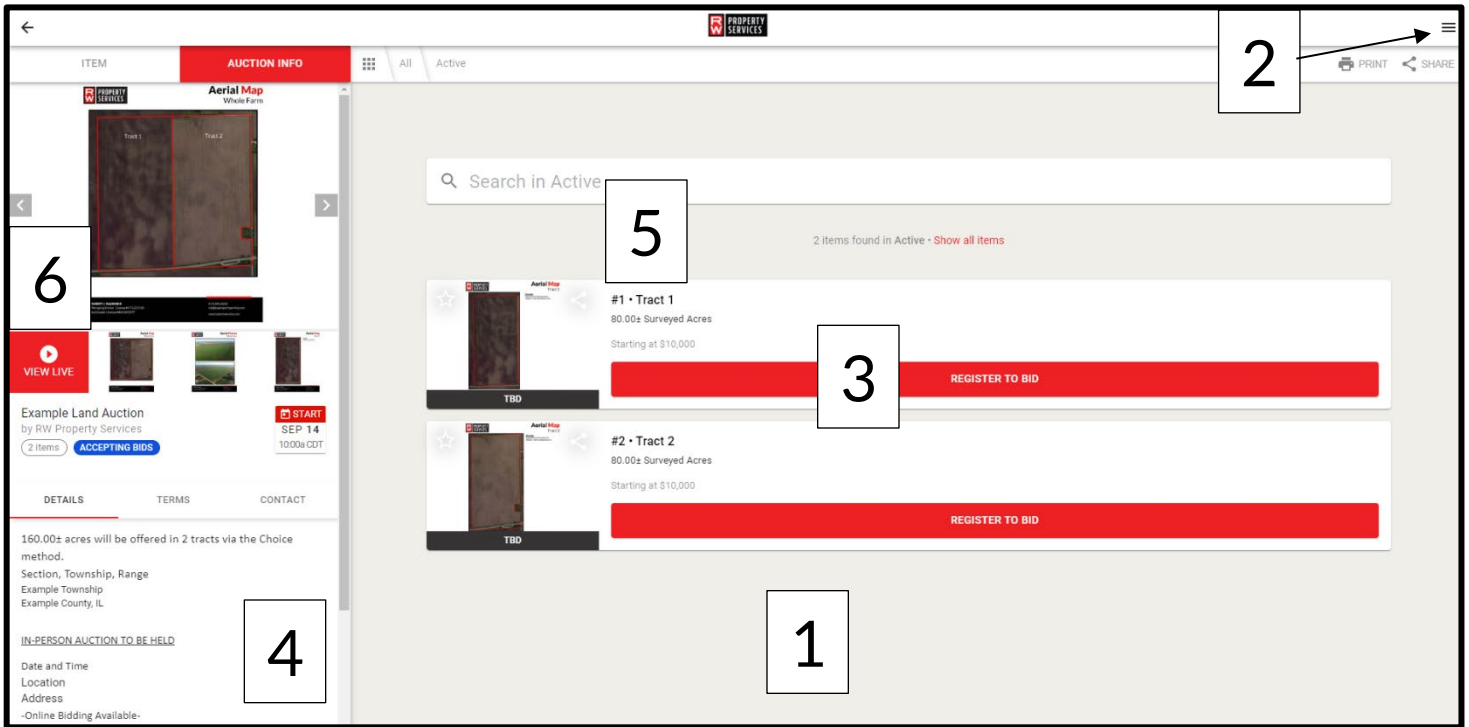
RW PROPERTY SERVICES

2

ITEM
AUCTION INFO

All
Active

PRINT
SHARE

RW PROPERTY SERVICES
Aerial Map
Whole Farm
Tract 1
Tract 2

6

VIEW LIVE

Example Land Auction
by RW Property Services
2 items
ACCEPTING BIDS
START
SEP 14
10:00a CDT

DETAILS
TERMS
CONTACT

160.00± acres will be offered in 2 tracts via the Choice method.
Section, Township, Range
Example Township
Example County, IL

IN-PERSON AUCTION TO BE HELD

Date and Time
Location
Address
-Online Bidding Available-

4

Search in Active

5

2 items found in Active • Show all items

Aerial Map
TBD
#1 • Tract 1
80.00± Surveyed Acres
Starting at $10,000
REGISTER TO BID

3

Aerial Map
TBD
#2 • Tract 2
80.00± Surveyed Acres
Starting at $10,000
REGISTER TO BID

1